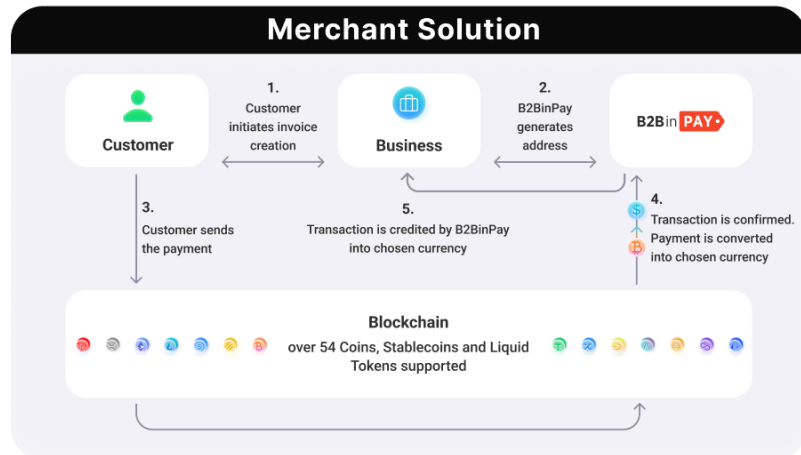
Merchant Solution

Customer

1.
Customer initiates invoice creation

Business

2.
B2BinPay generates address

B2Bin PAY

3.
Customer sends the payment

5.
Transaction is credited by B2BinPay into chosen currency

4.
Transaction is confirmed. Payment is converted into chosen currency

Blockchain
over 54 Coins, Stablecoins and Liquid Tokens supported